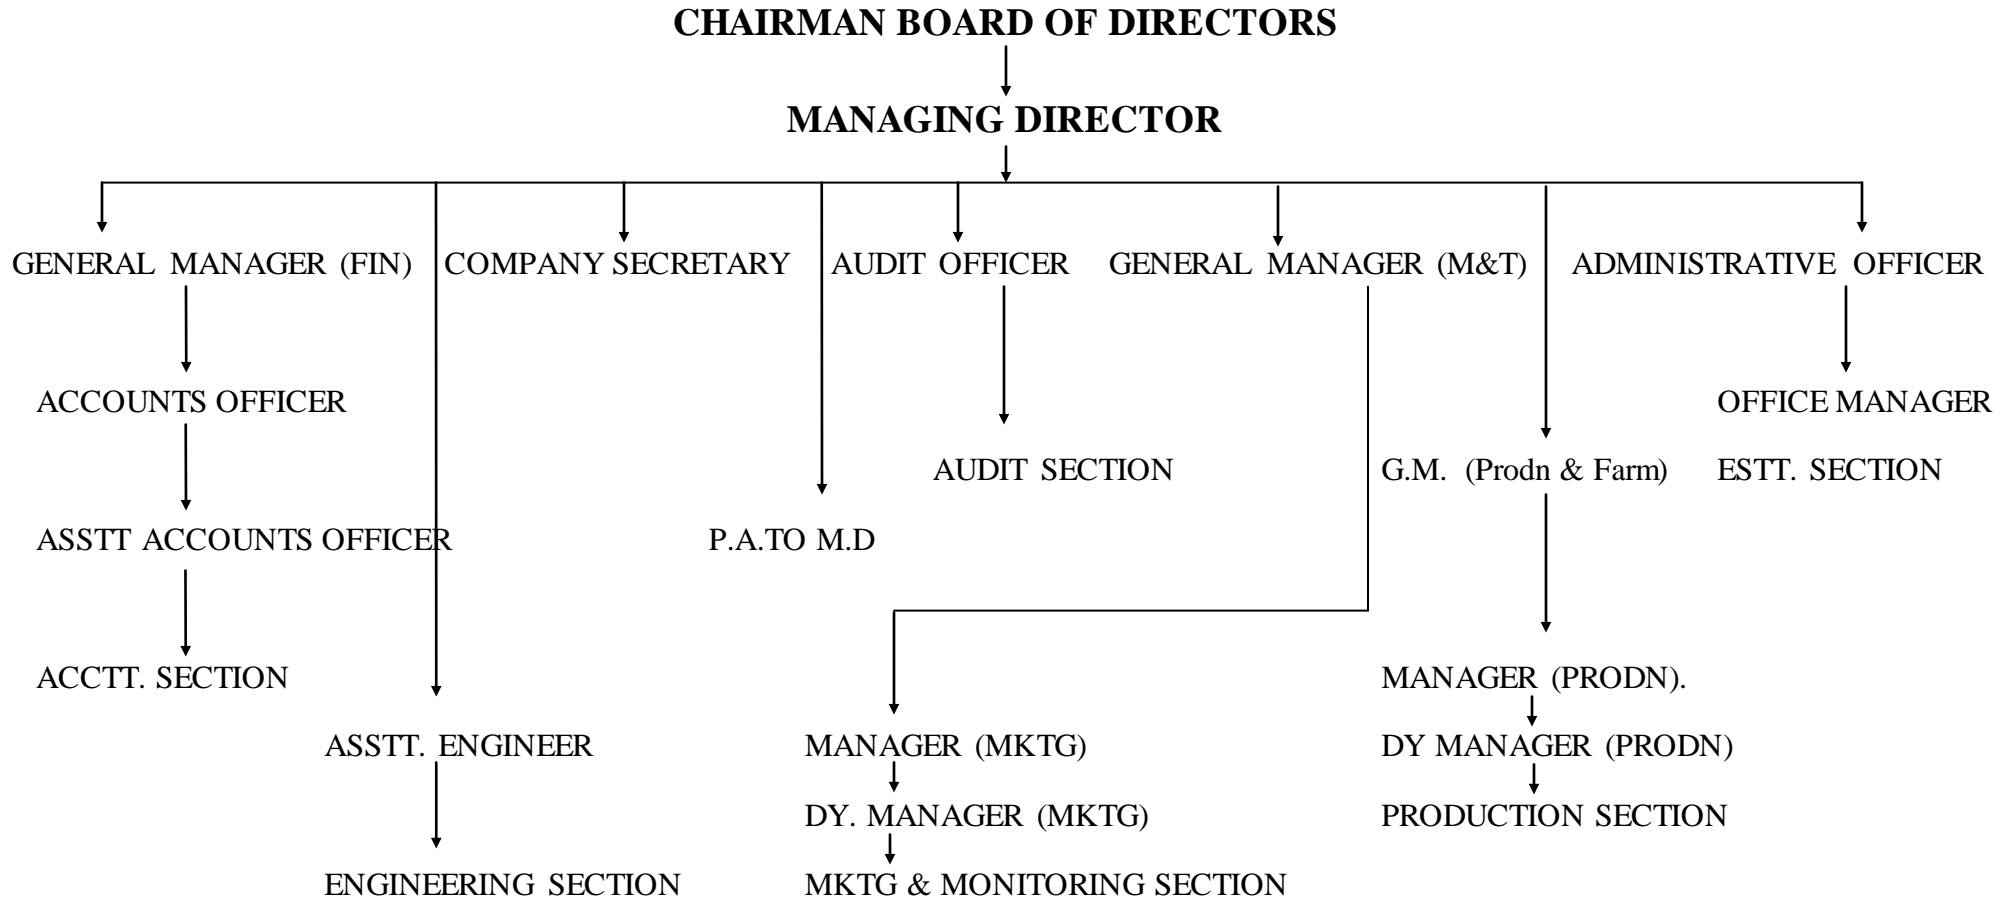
CHAIRMAN BOARD OF DIRECTORS

MANAGING DIRECTOR

GENERAL MANAGER (FIN)

COMPANY SECRETARY

AUDIT OFFICER

GENERAL MANAGER (M&T)

ADMINISTRATIVE OFFICER

ACCOUNTS OFFICER

OFFICE MANAGER

AUDIT SECTION

G.M. (Prodn & Farm)

ESTT. SECTION

ASSTT ACCOUNTS OFFICER

P.A.TO M.D

ACCTT. SECTION

MANAGER (PRODN).

ASSTT. ENGINEER

MANAGER (MKTG)

DY MANAGER (PRODN)

DY. MANAGER (MKTG)

PRODUCTION SECTION

ENGINEERING SECTION

MKTG & MONITORING SECTION